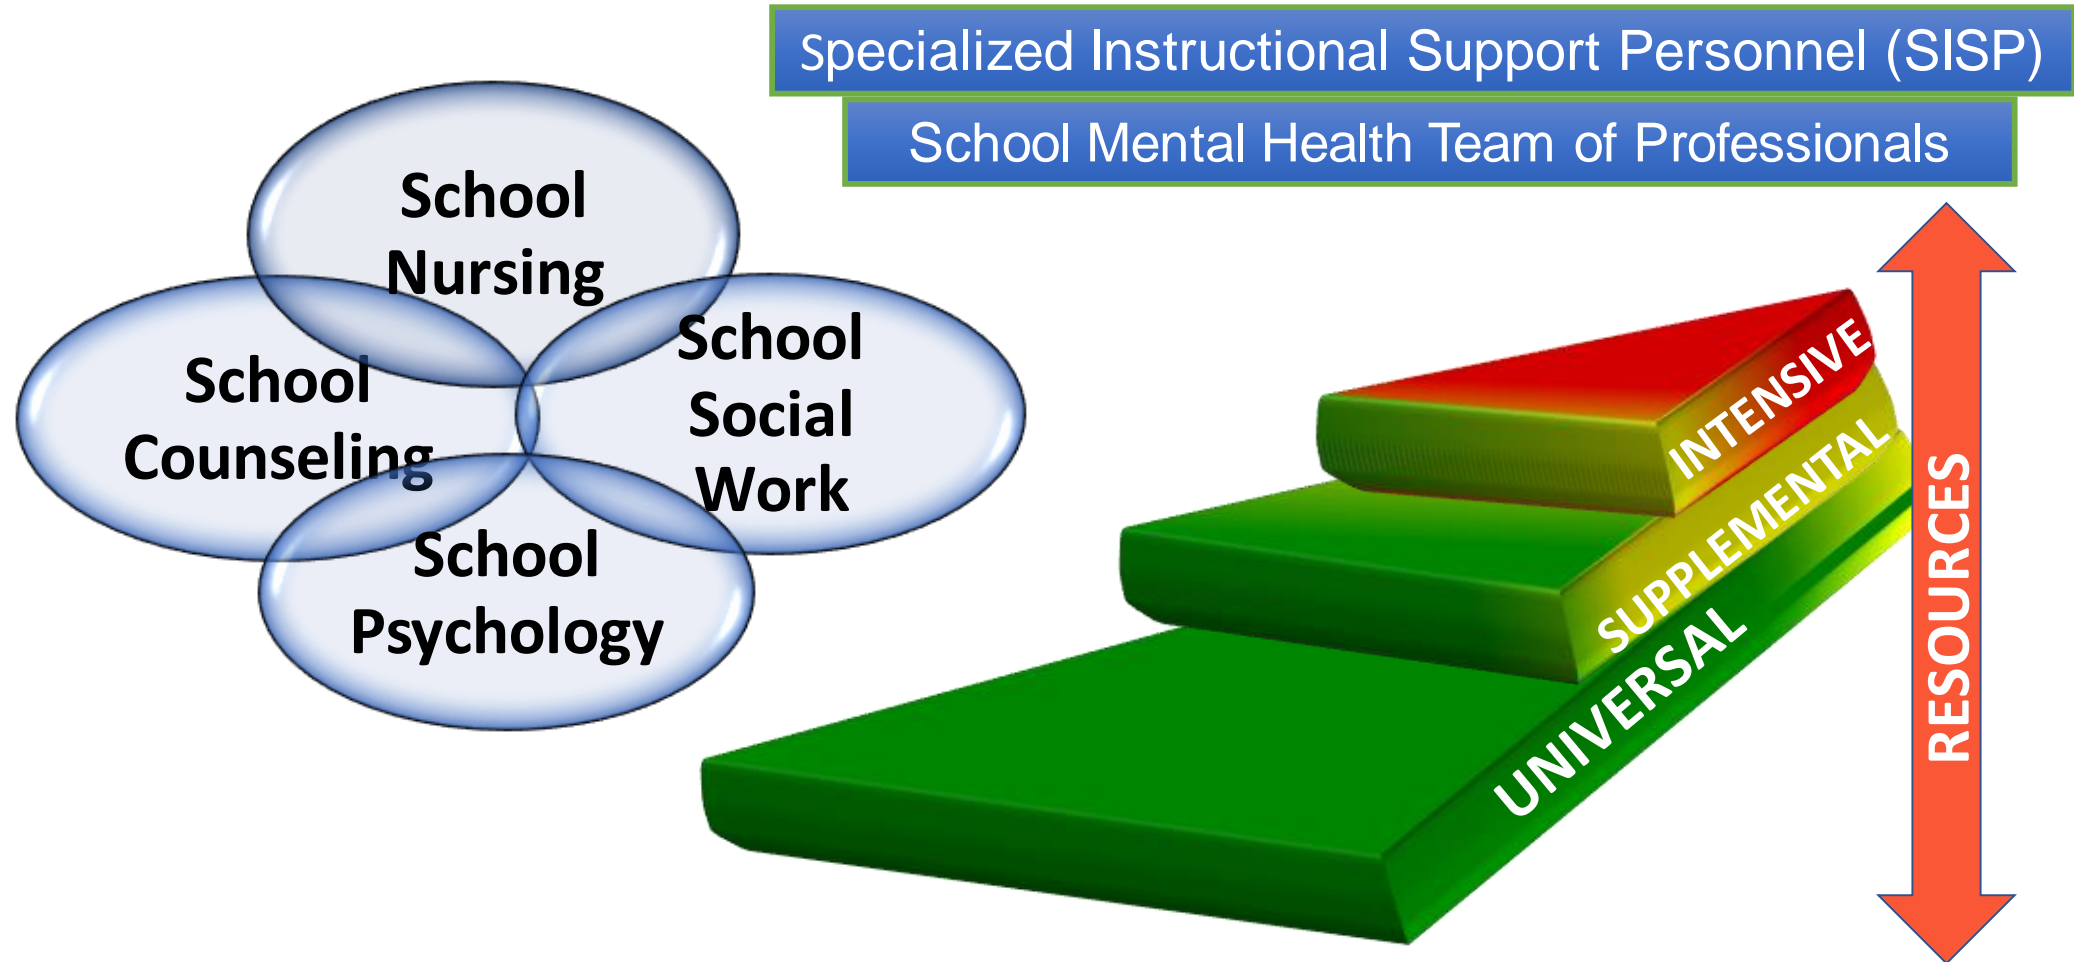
Specialized Instructional Support Personnel (SISP)

School Mental Health Team of Professionals

School Nursing

School Counseling

School Social Work

School Psychology

INTENSIVE

SUPPLEMENTAL

UNIVERSAL

RESOURCES